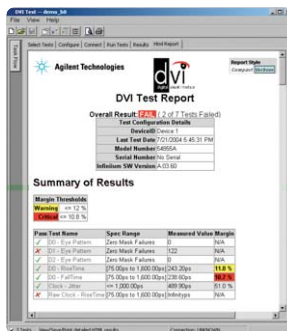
DVI Test – demo_b8

File View Help

Select Tests | Configure | Connect | Run Tests | Results | Html Report

Task Flow

Agilent Technologies

dvi digital visual interface

Report Style
Compact Verbose

DVI Test Report

Overall Result: FAIL (2 of 7 Tests Failed)

| Test Configuration Details | |
|---|---|
| Device ID | Device 1 |
| Last Test Date | 7/21/2004 5:45:31 PM |
| Model Number | 54855A |
| Serial Number | No Serial |
| Infiniium SW Version | A.03.60 |

Summary of Results

| Margin Thresholds | |
|---|---|
| Warning | <= 12 % |
| Critical | <= 10.8 % |

| Pass | Test Name | Spec Range | Measured Value | Margin |
|---|---|---|---|---|
| ✓ | D0 - Eye Pattern | Zero Mask Failures | 0 | N/A |
| ✗ | D1 - Eye Pattern | Zero Mask Failures | 122 | N/A |
| ✓ | D2 - Eye Pattern | Zero Mask Failures | 0 | N/A |
| ✓ | D0 - RiseTime | [75.00ps to 1,600.00ps] | 243.20ps | 11.0 % |
| ✓ | D0 - FallTime | [75.00ps to 1,600.00ps] | 238.60ps | 10.7 % |
| ✓ | Clock - Jitter | <= 1,000.00ps | 489.90ps | 51.0 % |
| ✗ | Raw Clock - RiseTime | [75.00ps to 1,600.00ps] | Infinityps | N/A |

7 Tests View/Save/Print detailed HTML results Connection: UNKNOWN